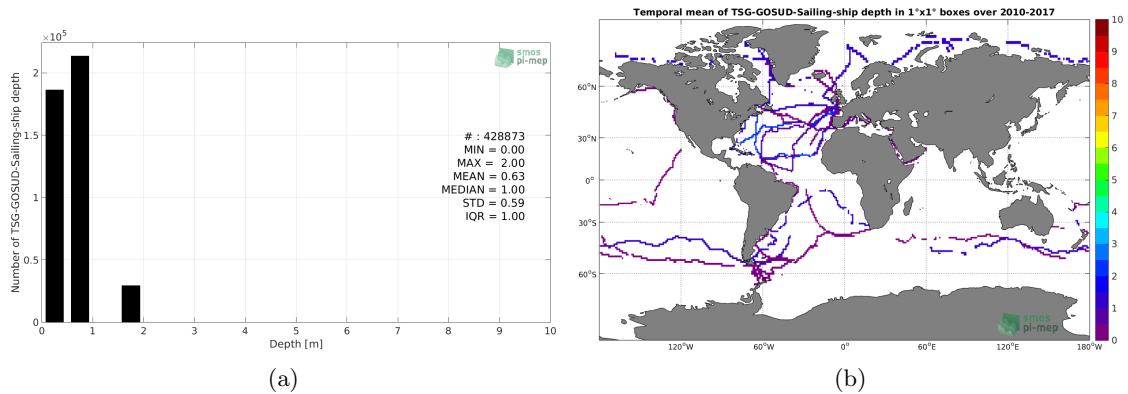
$\times 10^5$

smos pi-mep

Number of TSG-GOSUD-Sailing-ship depth

2
1.5
1
0.5
0

# : 428873
MIN = 0.00
MAX = 2.00
MEAN = 0.63
MEDIAN = 1.00
STD = 0.59
IQR = 1.00

0 1 2 3 4 5 6 7 8 9 10
Depth [m]

(a)

Temporal mean of TSG-GOSUD-Sailing-ship depth in 1°x1° boxes over 2010-2017

60°N
30°N
0°
30°S
60°S

120°W 60°W 0° 60°E 120°E 180°W

smos pi-mep

10
9
8
7
6
5
4
3
2
1
0

(b)